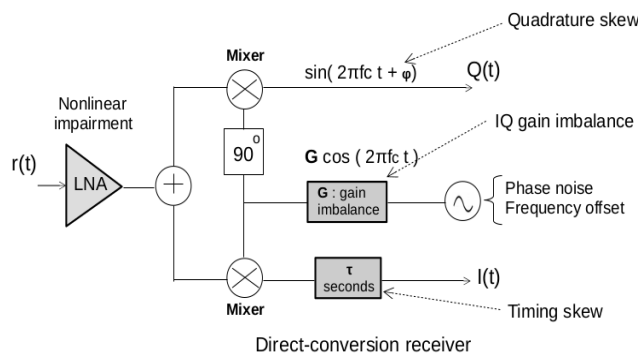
Quadrature skew

Mixer

$\sin(2\pi fc\ t + \varphi)$

Q(t)

Nonlinear impairment

IQ gain imbalance

r(t)

LNA

$90^o$

**G** $\cos(2\pi fc\ t)$

**G** : gain imbalance

Phase noise
Frequency offset

**τ** seconds

I(t)

Mixer

Timing skew

Direct-conversion receiver